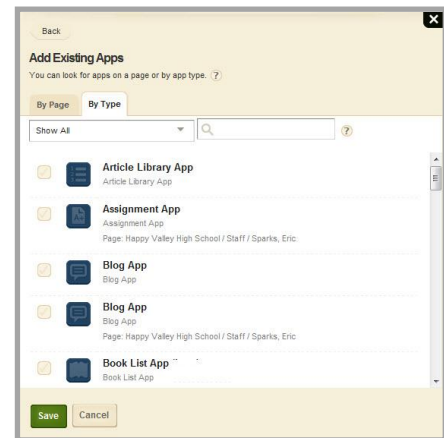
Back

Add Existing Apps

You can look for apps on a page or by app type. ?

By Page | By Type

Show All

?

Article Library App
Article Library App

Assignment App
Assignment App
Page: Happy Valley High School / Staff / Sparks, Eric

Blog App
Blog App

Blog App
Blog App
Page: Happy Valley High School / Staff / Sparks, Eric

Book List App
Book List App

Save | Cancel